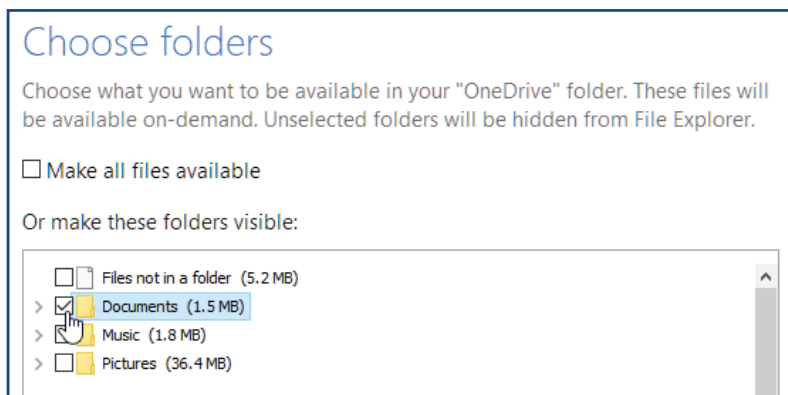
Choose folders

Choose what you want to be available in your "OneDrive" folder. These files will be available on-demand. Unselected folders will be hidden from File Explorer.

☐ Make all files available

Or make these folders visible:

☐ Files not in a folder (5.2 MB)
☑ Documents (1.5 MB)
☑ Music (1.8 MB)
☐ Pictures (36.4 MB)